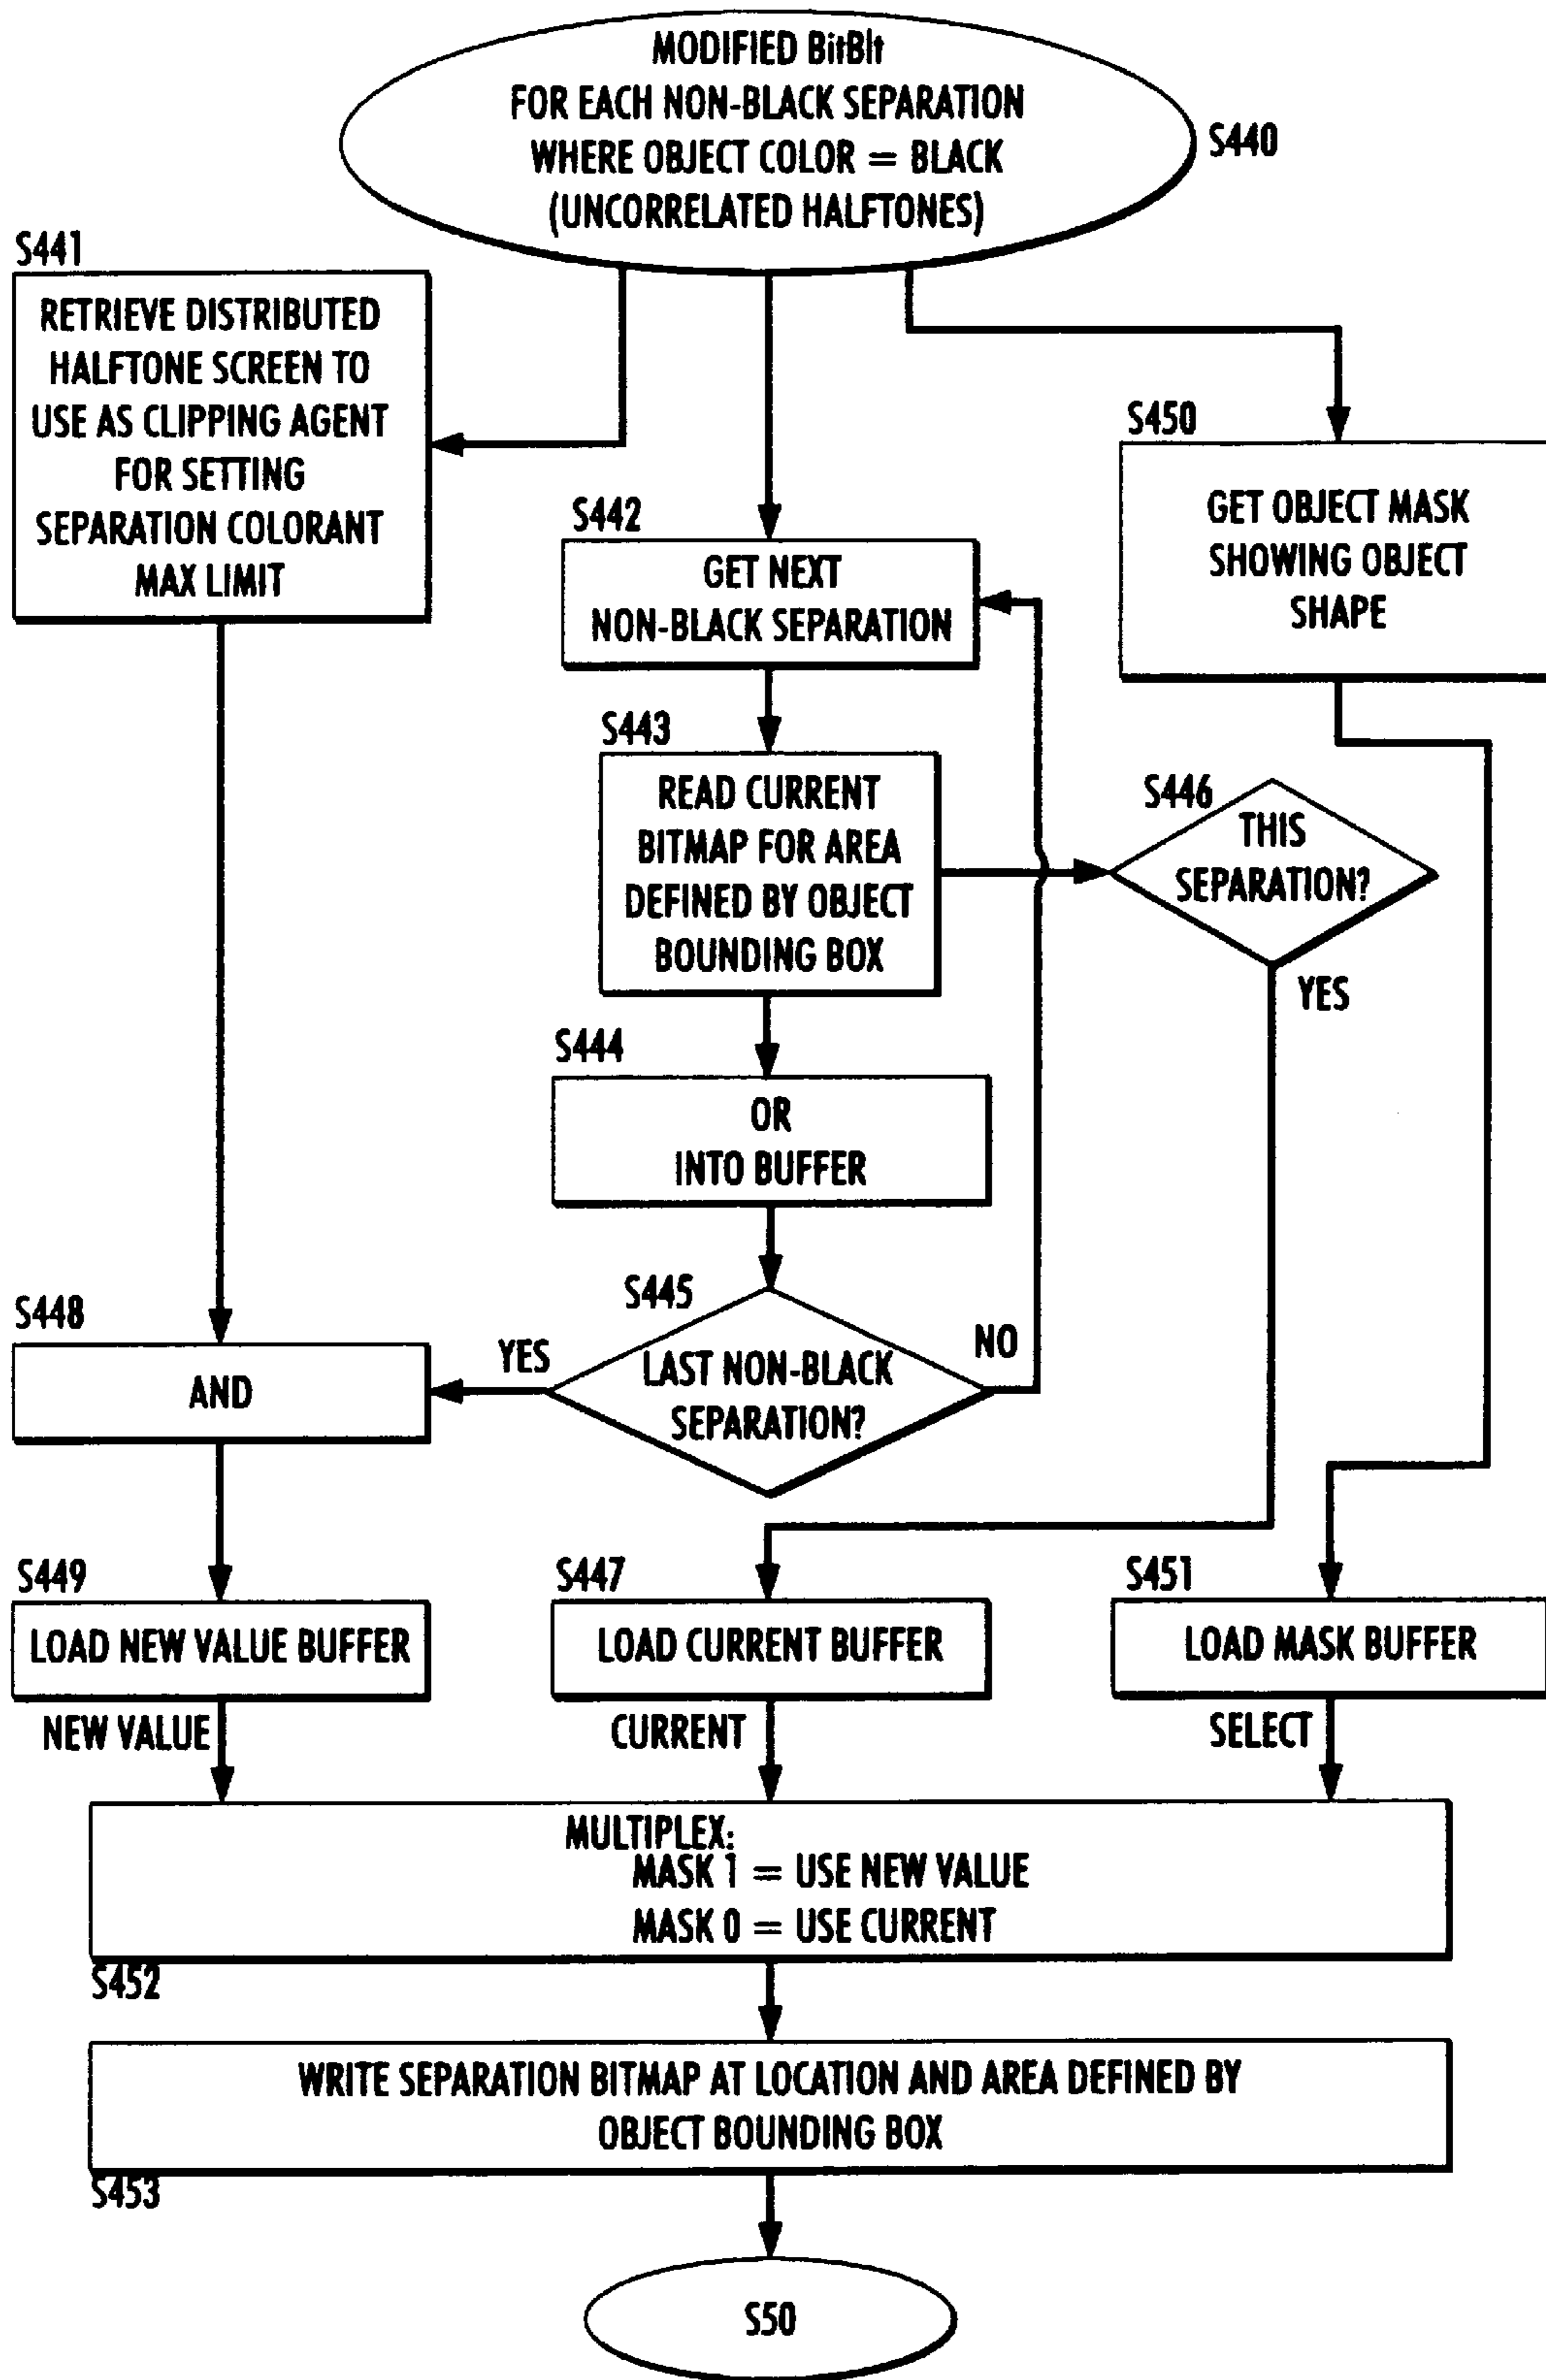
MODIFIED BitBlt
FOR EACH NON-BLACK SEPARATION
WHERE OBJECT COLOR = BLACK
(UNCORRELATED HALFTONES)

S440

S441
RETRIEVE DISTRIBUTED HALFTONE SCREEN TO USE AS CLIPPING AGENT FOR SETTING SEPARATION COLORANT MAX LIMIT

S450
GET OBJECT MASK SHOWING OBJECT SHAPE

S442
GET NEXT NON-BLACK SEPARATION

S443
READ CURRENT BITMAP FOR AREA DEFINED BY OBJECT BOUNDING BOX

S446
THIS SEPARATION?

YES

S444
OR INTO BUFFER

S445
LAST NON-BLACK SEPARATION?

NO

YES

S448
AND

S449
LOAD NEW VALUE BUFFER

S447
LOAD CURRENT BUFFER

S451
LOAD MASK BUFFER

NEW VALUE

CURRENT

SELECT

MULTIPLEX:
MASK 1 = USE NEW VALUE
MASK 0 = USE CURRENT

S452

WRITE SEPARATION BITMAP AT LOCATION AND AREA DEFINED BY OBJECT BOUNDING BOX

S453

S50